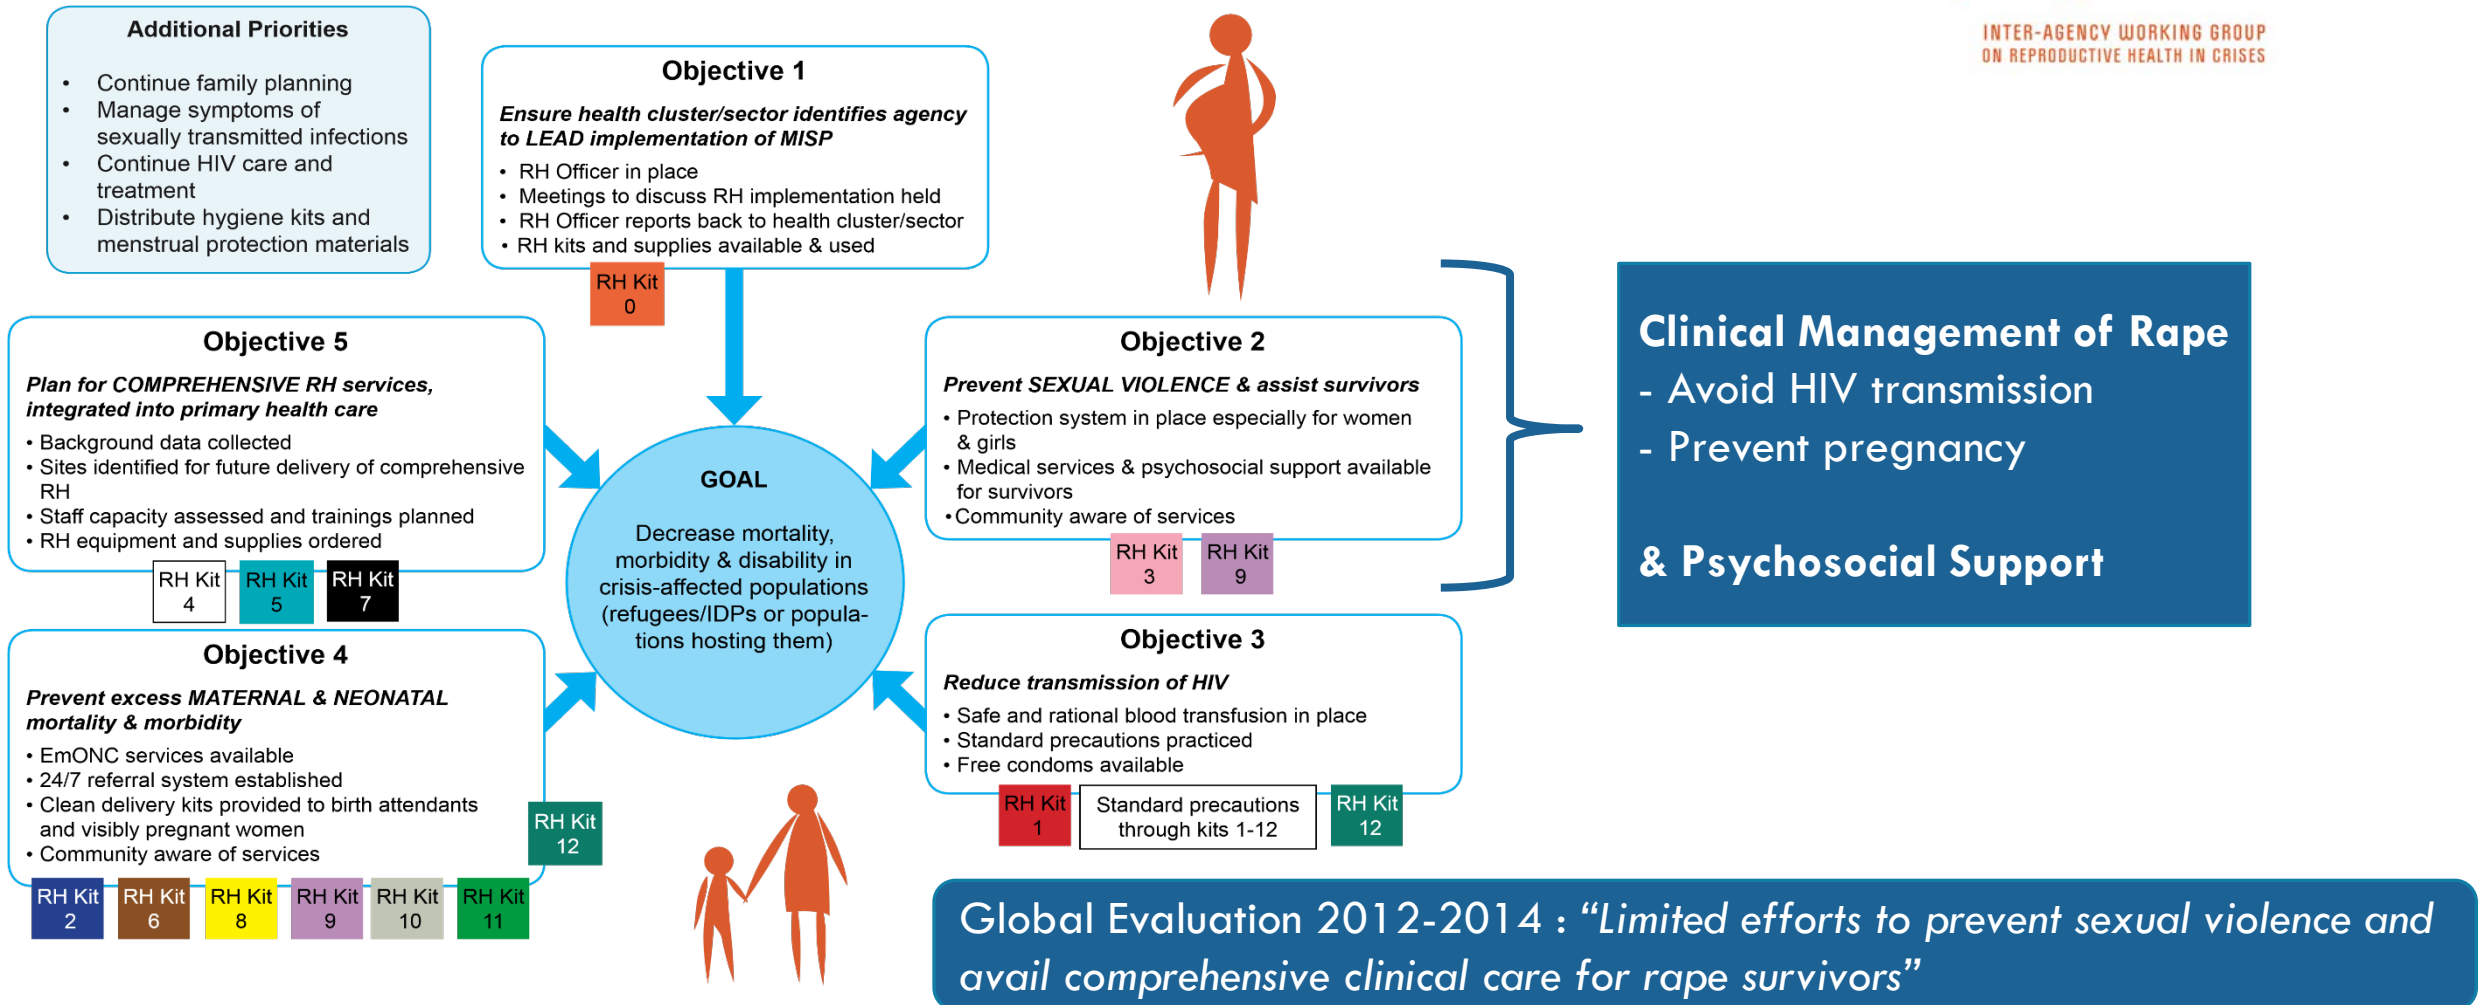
Additional Priorities

- Continue family planning
- Manage symptoms of sexually transmitted infections
- Continue HIV care and treatment
- Distribute hygiene kits and menstrual protection materials

Objective 1

Ensure health cluster/sector identifies agency to LEAD implementation of MISP

- RH Officer in place
- Meetings to discuss RH implementation held
- RH Officer reports back to health cluster/sector
- RH kits and supplies available & used

RH Kit 0

INTER-AGENCY WORKING GROUP ON REPRODUCTIVE HEALTH IN CRISES

Objective 5

Plan for COMPREHENSIVE RH services, integrated into primary health care

- Background data collected
- Sites identified for future delivery of comprehensive RH
- Staff capacity assessed and trainings planned
- RH equipment and supplies ordered

RH Kit 4 RH Kit 5 RH Kit 7

GOAL

Decrease mortality, morbidity & disability in crisis-affected populations (refugees/IDPs or populations hosting them)

Objective 2

Prevent SEXUAL VIOLENCE & assist survivors

- Protection system in place especially for women & girls
- Medical services & psychosocial support available for survivors
- Community aware of services

RH Kit 3 RH Kit 9

Clinical Management of Rape
- Avoid HIV transmission
- Prevent pregnancy

& Psychosocial Support

Objective 4

Prevent excess MATERNAL & NEONATAL mortality & morbidity

- EmONC services available
- 24/7 referral system established
- Clean delivery kits provided to birth attendants and visibly pregnant women
- Community aware of services

RH Kit 12

RH Kit 2 RH Kit 6 RH Kit 8 RH Kit 9 RH Kit 10 RH Kit 11

Objective 3

Reduce transmission of HIV

- Safe and rational blood transfusion in place
- Standard precautions practiced
- Free condoms available

RH Kit 1 Standard precautions through kits 1-12 RH Kit 12

Global Evaluation 2012-2014 : "Limited efforts to prevent sexual violence and avail comprehensive clinical care for rape survivors"